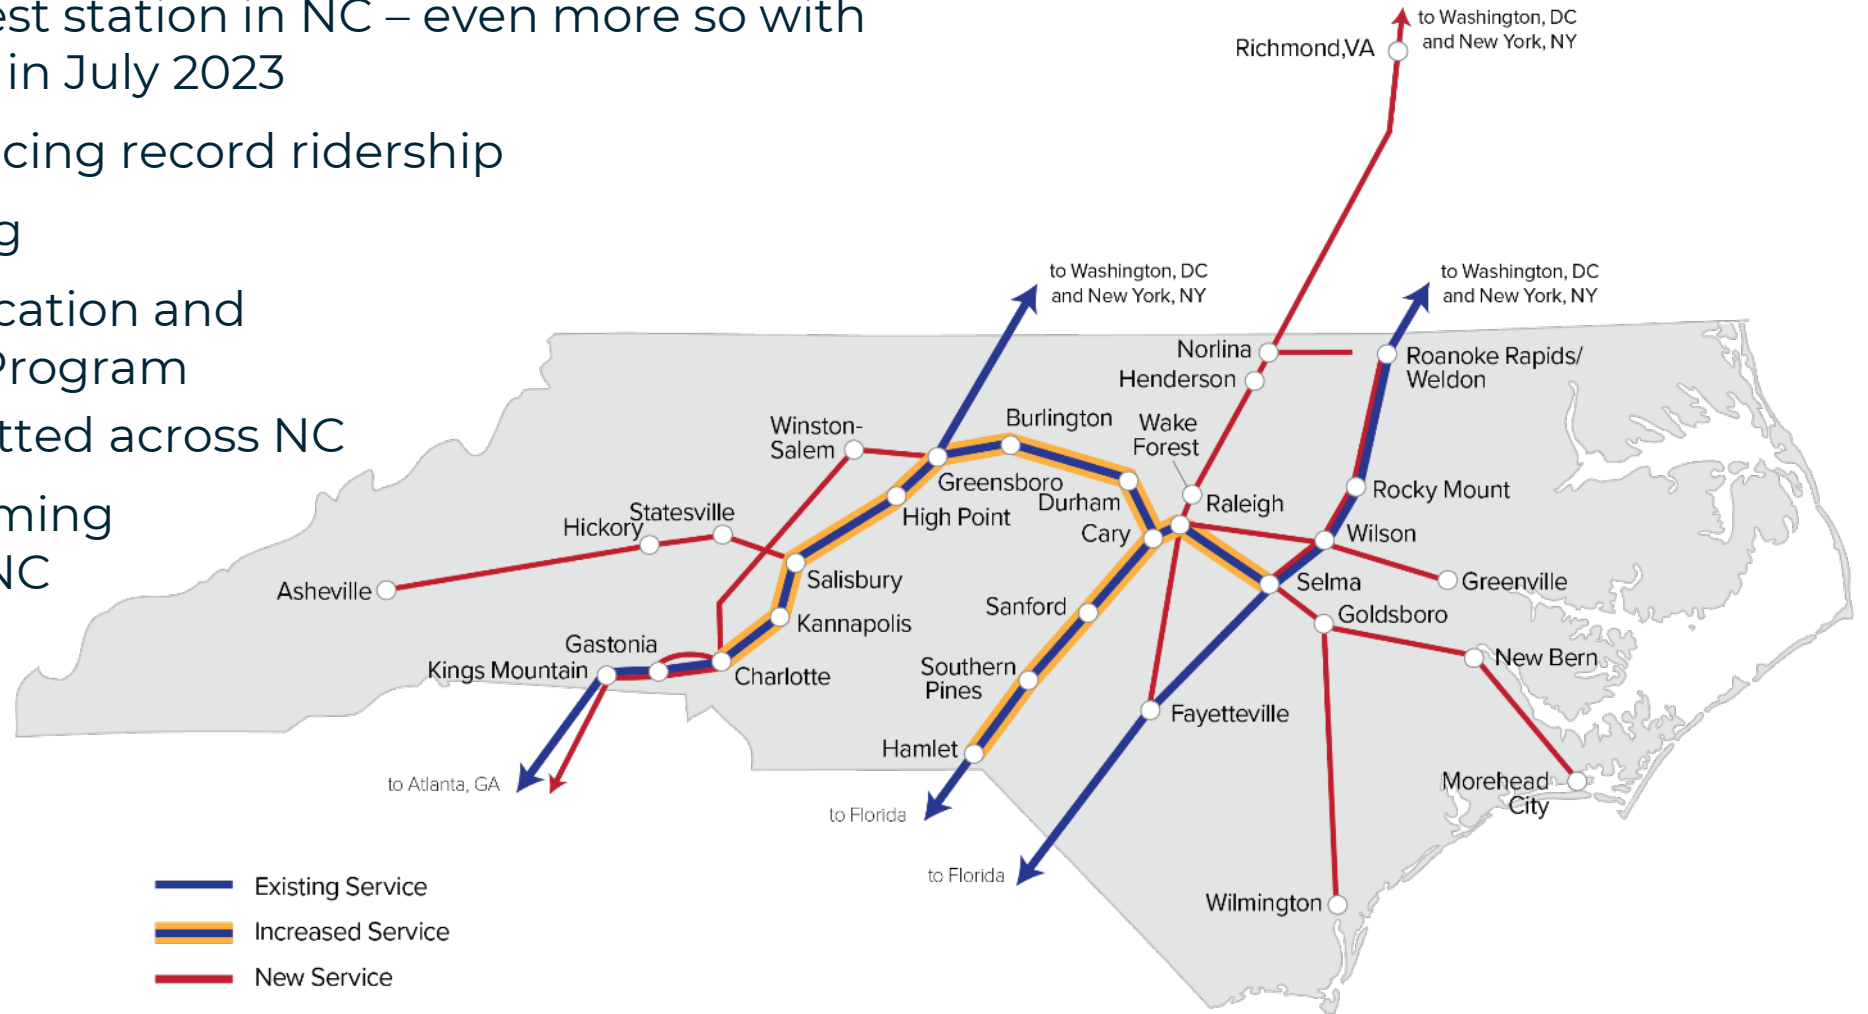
est station in NC – even more so with
in July 2023

cing record ridership

g

cation and
Program
tted across NC

ming
NC

to Washington, DC and New York, NY
Richmond,VA

to Washington, DC and New York, NY

to Washington, DC and New York, NY

Norlina
Henderson
Roanoke Rapids/ Weldon
Winston-Salem
Burlington
Wake Forest
Greensboro
Durham
High Point
Raleigh
Rocky Mount
Statesville
Hickory
Cary
Wilson
Salisbury
Selma
Greenville
Asheville
Sanford
Goldsboro
Kannapolis
Gastonia
Kings Mountain
Charlotte
Southern Pines
New Bern
Fayetteville
Hamlet
Morehead City
to Atlanta, GA
to Florida
to Florida
Wilmington

Existing Service
Increased Service
New Service